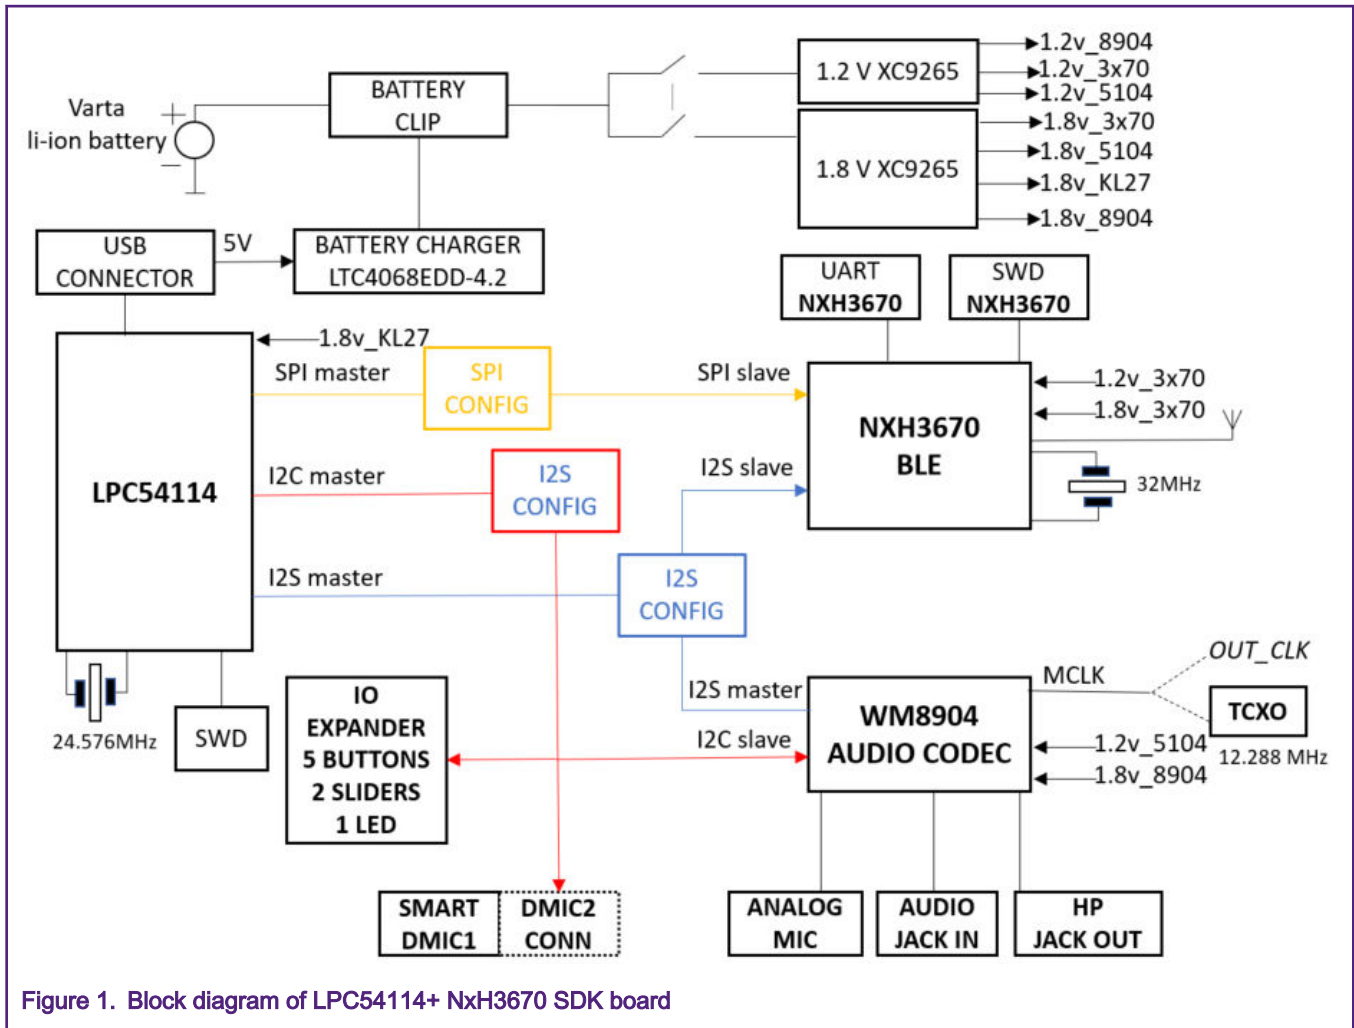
Varta
li-ion battery

BATTERY
CLIP

1.2 V XC9265

1.2v_8904
1.2v_3x70
1.2v_5104

1.8 V XC9265

1.8v_3x70
1.8v_5104
1.8v_KL27
1.8v_8904

USB
CONNECTOR

5V

BATTERY CHARGER
LTC4068EDD-4.2

UART
NXH3670

SWD
NXH3670

1.8v_KL27

SPI master

SPI
CONFIG

SPI slave

LPC54114

NXH3670
BLE

1.2v_3x70
1.8v_3x70

32MHz

I2C master

I2S
CONFIG

I2S slave

I2S master

I2S
CONFIG

24.576MHz

SWD

IO
EXPANDER
5 BUTTONS
2 SLIDERS
1 LED

I2S master

I2C slave

WM8904
AUDIO CODEC

MCLK

OUT_CLK

TCXO

12.288 MHz

1.2v_5104
1.8v_8904

SMART
DMIC1

DMIC2
CONN

ANALOG
MIC

AUDIO
JACK IN

HP
JACK OUT

Figure 1. Block diagram of LPC54114+ NxH3670 SDK board